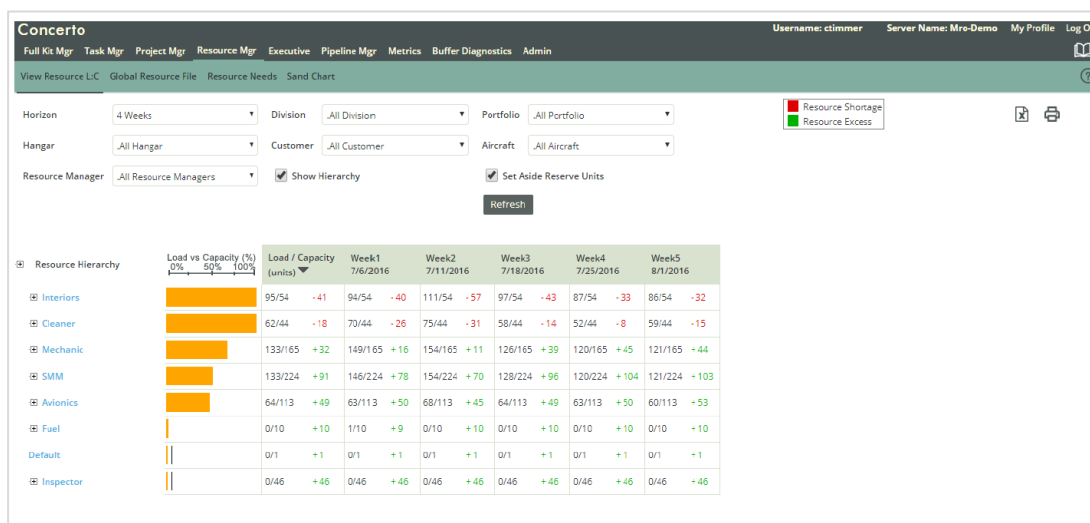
Concerto

Username: ctimmer Server Name: Mro-Demo My Profile Log O

Full Kit Mgr Task Mgr Project Mgr Resource Mgr Executive Pipeline Mgr Metrics Buffer Diagnostics Admin

View Resource L:C Global Resource File Resource Needs Sand Chart

Horizon 4 Weeks
Division .All Division
Portfolio .All Portfolio
Hangar .All Hangar
Customer .All Customer
Aircraft .All Aircraft
Resource Manager .All Resource Managers
Show Hierarchy
Set Aside Reserve Units
Refresh

Resource Shortage
Resource Excess

| Resource Hierarchy | Load vs Capacity (%) 0% 50% 100% | Load / Capacity (units) | Week1 7/6/2016 | Week2 7/11/2016 | Week3 7/18/2016 | Week4 7/25/2016 | Week5 8/1/2016 |
|---|---|---|---|---|---|---|---|
| Interiors | | 95/54 - 41 | 94/54 - 40 | 111/54 - 57 | 97/54 - 43 | 87/54 - 33 | 86/54 - 32 |
| Cleaner | | 62/44 - 18 | 70/44 - 26 | 75/44 - 31 | 58/44 - 14 | 52/44 - 8 | 59/44 - 15 |
| Mechanic | | 133/165 + 32 | 149/165 + 16 | 154/165 + 11 | 126/165 + 39 | 120/165 + 45 | 121/165 + 44 |
| SMM | | 133/224 + 91 | 146/224 + 78 | 154/224 + 70 | 128/224 + 96 | 120/224 + 104 | 121/224 + 103 |
| Avionics | | 64/113 + 49 | 63/113 + 50 | 68/113 + 45 | 64/113 + 49 | 63/113 + 50 | 60/113 + 53 |
| Fuel | | 0/10 + 10 | 1/10 + 9 | 0/10 + 10 | 0/10 + 10 | 0/10 + 10 | 0/10 + 10 |
| Default | | 0/1 + 1 | 0/1 + 1 | 0/1 + 1 | 0/1 + 1 | 0/1 + 1 | 0/1 + 1 |
| Inspector | | 0/46 + 46 | 0/46 + 46 | 0/46 + 46 | 0/46 + 46 | 0/46 + 46 | 0/46 + 46 |